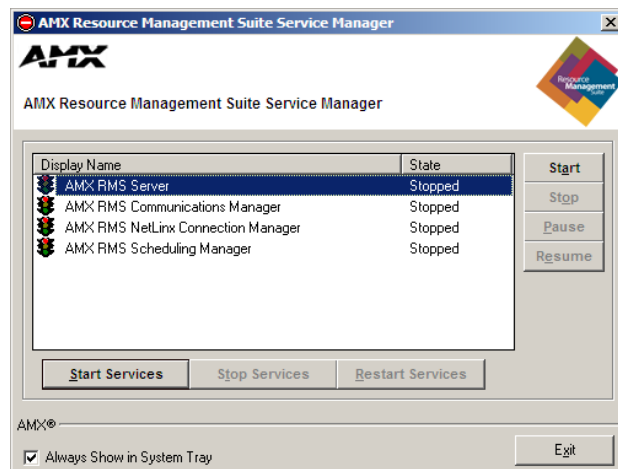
AMX Resource Management Suite Service Manager

AMX

AMX Resource Management Suite Service Manager

Resource Management Suite

| Display Name | State |
|---|---|
| AMX RMS Server | Stopped |
| AMX RMS Communications Manager | Stopped |
| AMX RMS NetLinx Connection Manager | Stopped |
| AMX RMS Scheduling Manager | Stopped |

Start
Stop
Pause
Resume

Start Services
Stop Services
Restart Services

AMX®

Always Show in System Tray

Exit